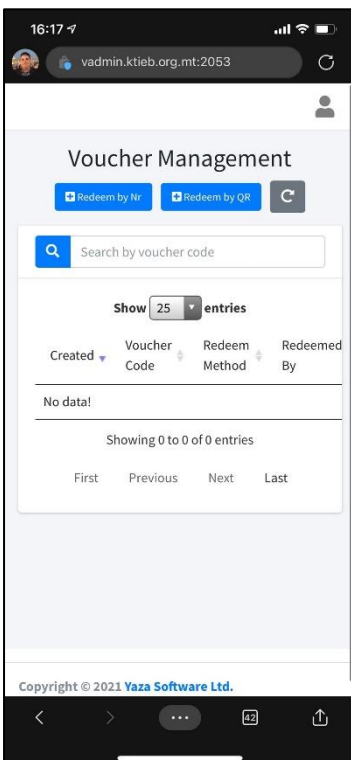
16:17

vadmin.ktieb.org.mt:2053

Voucher Management

Redeem by Nr

Redeem by QR

Search by voucher code

Show 25 entries

| Created | Voucher Code | Redeem Method | Redeemed By |
|---|---|---|---|
| No data! | | | |

Showing 0 to 0 of 0 entries

First Previous Next Last

Copyright © 2021 Yaza Software Ltd.

42